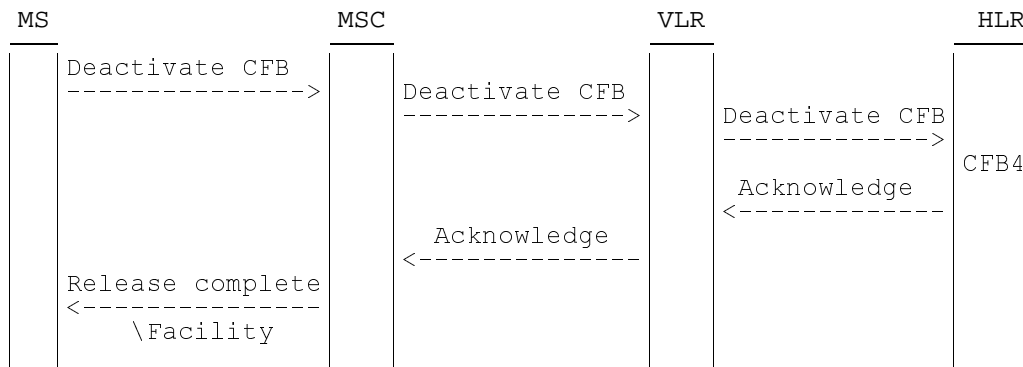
MS MSC VLR HLR

Deactivate CFB
--------------->

Deactivate CFB
-------------->

Deactivate CFB
------------->

CFB4

Acknowledge
<-------------

Acknowledge
<--------------

Release complete
<---------------
\Facility